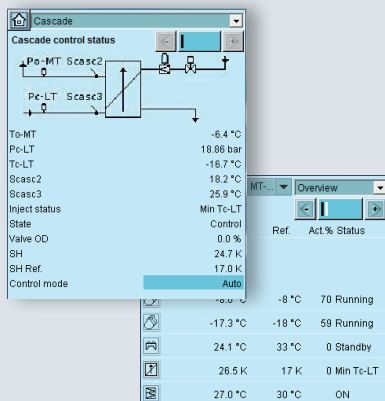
Cascade

Cascade control status

Po-MT Scasc2

Pc-LT Scasc3

| | |
|---|---|
| To-MT | -6.4 °C |
| Pc-LT | 18.86 bar |
| Tc-LT | -16.7 °C |
| Scasc2 | 18.2 °C |
| Scasc3 | 25.9 °C |
| Inject status | Min Tc-LT |
| State | Control |
| Valve OD | 0.0 % |
| SH | 24.7 K |
| SH Ref. | 17.0 K |
| Control mode | Auto |

MT-... Overview

| | Ref. | Act.% | Status |
|---|---|---|---|
| -6.0 °C | -8 °C | 70 | Running |
| -17.3 °C | -18 °C | 59 | Running |
| 24.1 °C | 33 °C | 0 | Standby |
| 26.5 K | 17 K | 0 | Min Tc-LT |
| 27.0 °C | 30 °C | | ON |